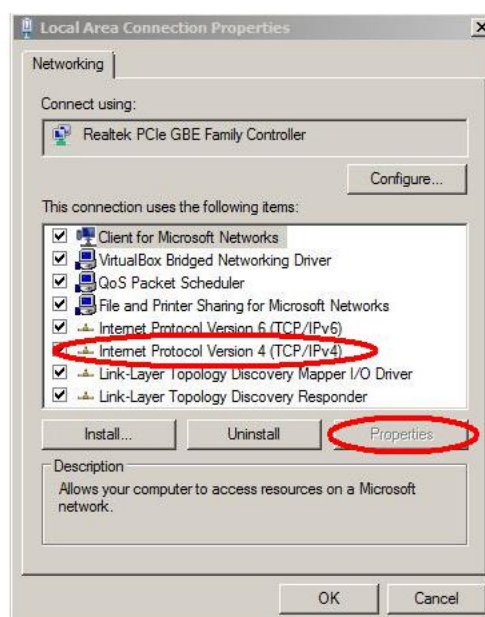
Local Area Connection Properties

Networking

Connect using:

Realtek PCIe GBE Family Controller

Configure...

This connection uses the following items:

Client for Microsoft Networks
VirtualBox Bridged Networking Driver
QoS Packet Scheduler
File and Printer Sharing for Microsoft Networks
Internet Protocol Version 6 (TCP/IPv6)
Internet Protocol Version 4 (TCP/IPv4)
Link-Layer Topology Discovery Mapper I/O Driver
Link-Layer Topology Discovery Responder

Install...
Uninstall
Properties

Description
Allows your computer to access resources on a Microsoft network.

OK
Cancel